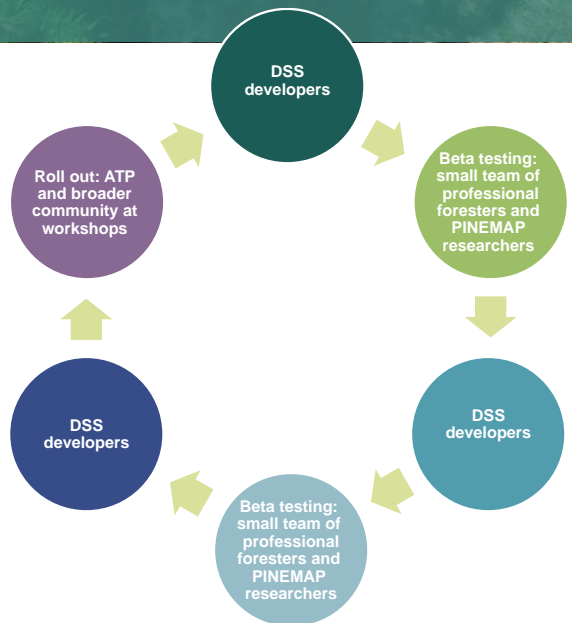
DSS developers

Beta testing: small team of professional foresters and PINEMAP researchers

DSS developers

Beta testing: small team of professional foresters and PINEMAP researchers

DSS developers

Roll out: ATP and broader community at workshops